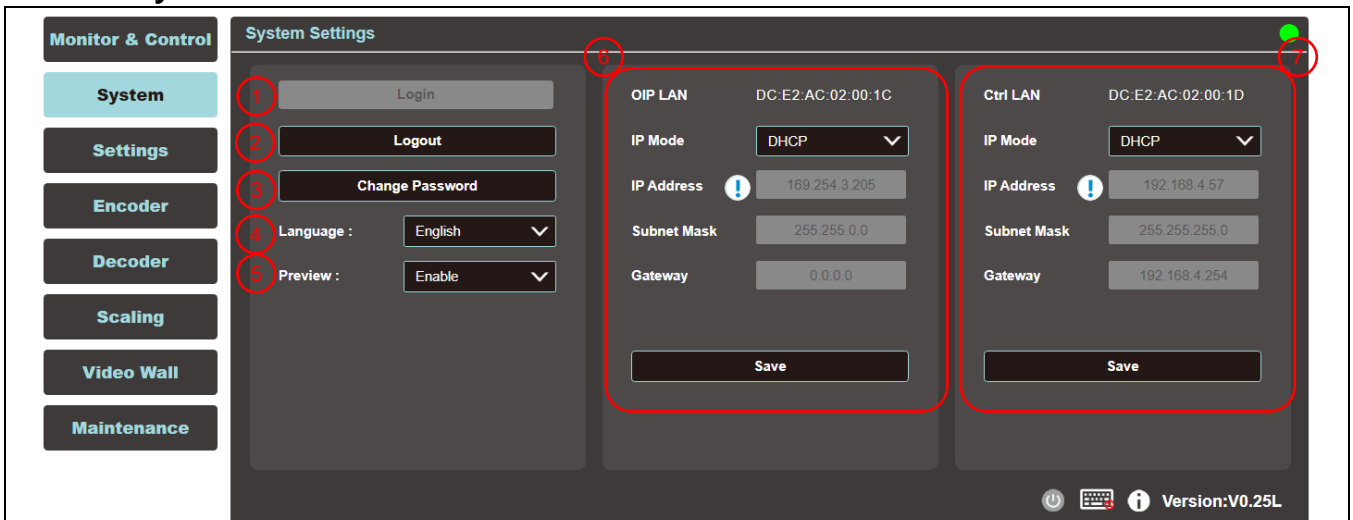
Monitor & Control
System
Settings
Encoder
Decoder
Scaling
Video Wall
Maintenance

System Settings

1 Login
2 Logout
3 Change Password
4 Language : English
5 Preview : Enable

6
OIP LAN DC:E2:AC:02:00:1C
IP Mode DHCP
IP Address 169.254.3.205
Subnet Mask 255.255.0.0
Gateway 0.0.0.0
Save

7
Ctrl LAN DC:E2:AC:02:00:1D
IP Mode DHCP
IP Address 192.168.4.57
Subnet Mask 255.255.255.0
Gateway 192.168.4.254
Save

Version:V0.25L